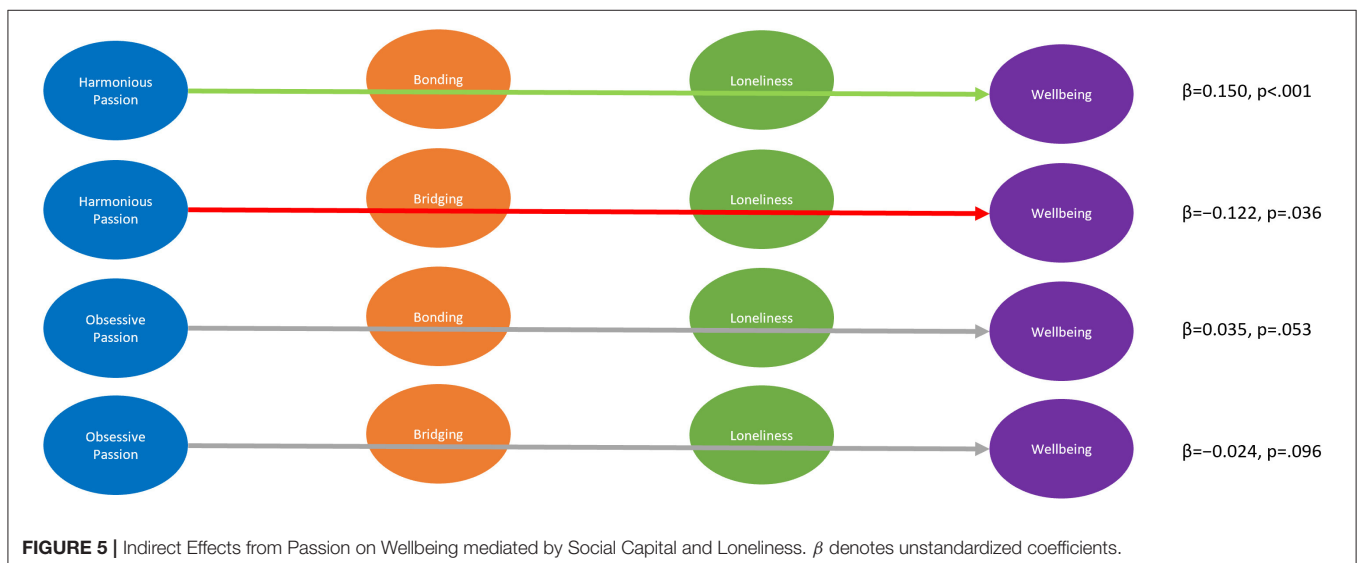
Harmonious Passion

Bonding

Loneliness

Wellbeing

β=0.150, p<.001

Harmonious Passion

Bridging

Loneliness

Wellbeing

β=−0.122, p=.036

Obsessive Passion

Bonding

Loneliness

Wellbeing

β=0.035, p=.053

Obsessive Passion

Bridging

Loneliness

Wellbeing

β=−0.024, p=.096

**FIGURE 5 |** Indirect Effects from Passion on Wellbeing mediated by Social Capital and Loneliness. $\beta$ denotes unstandardized coefficients.